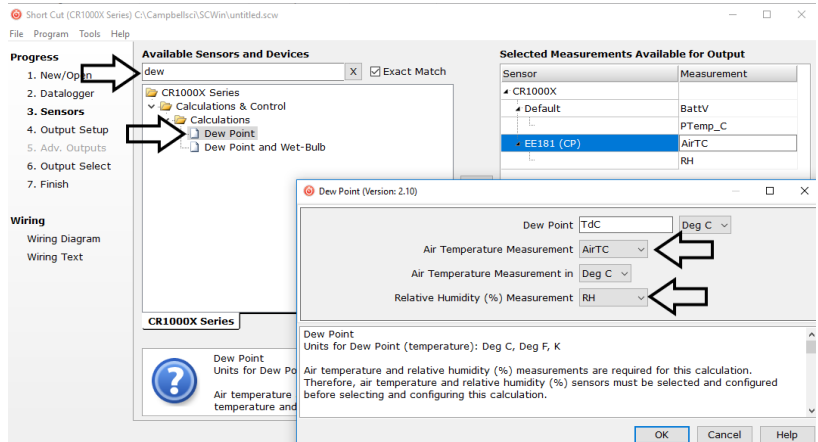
Short Cut (CR1000X Series) C:\Campbellsci\SCWin\untitled.scw

File Program Tools Help

Progress
1. New/Op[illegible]
2. Datalogger
3. Sensors
4. Output Setup
5. Adv. Outputs
6. Output Select
7. Finish

Wiring
Wiring Diagram
Wiring Text

Available Sensors and Devices
dew
X
Exact Match

CR1000X Series
Calculations & Control
Calculations
Dew Point
Dew Point and Wet-Bulb

CR1000X Series

Dew Point
Units for Dew Po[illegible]
Air temperature
temperature and

Selected Measurements Available for Output

| Sensor | Measurement |
|---|---|
| CR1000X | |
| Default | BattV |
| | PTemp_C |
| EE181 (CP) | AirTC |
| | RH |

Dew Point (Version: 2.10)

Dew Point TdC Deg C
Air Temperature Measurement AirTC
Air Temperature Measurement in Deg C
Relative Humidity (%) Measurement RH

Dew Point
Units for Dew Point (temperature): Deg C, Deg F, K

Air temperature and relative humidity (%) measurements are required for this calculation. Therefore, air temperature and relative humidity (%) sensors must be selected and configured before selecting and configuring this calculation.

OK Cancel Help